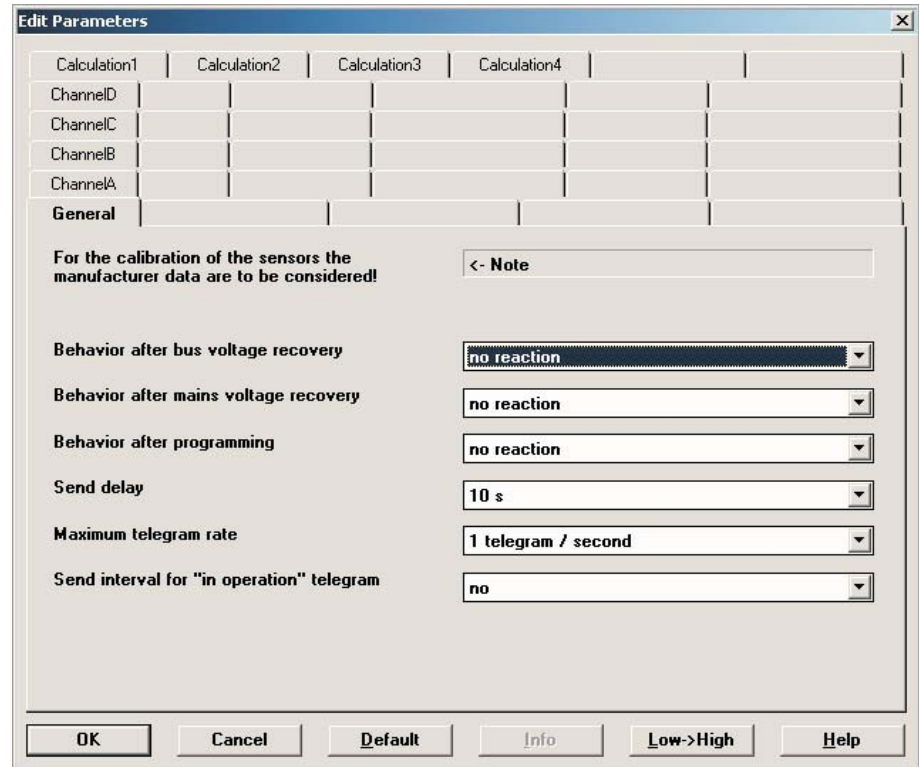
Edit Parameters

Calculation1 | Calculation2 | Calculation3 | Calculation4

ChannelD

ChannelC

ChannelB

ChannelA

General

For the calibration of the sensors the manufacturer data are to be considered!

<- Note

Behavior after bus voltage recovery

no reaction

Behavior after mains voltage recovery

no reaction

Behavior after programming

no reaction

Send delay

10 s

Maximum telegram rate

1 telegram / second

Send interval for "in operation" telegram

no

OK

Cancel

Default

Info

Low->High

Help